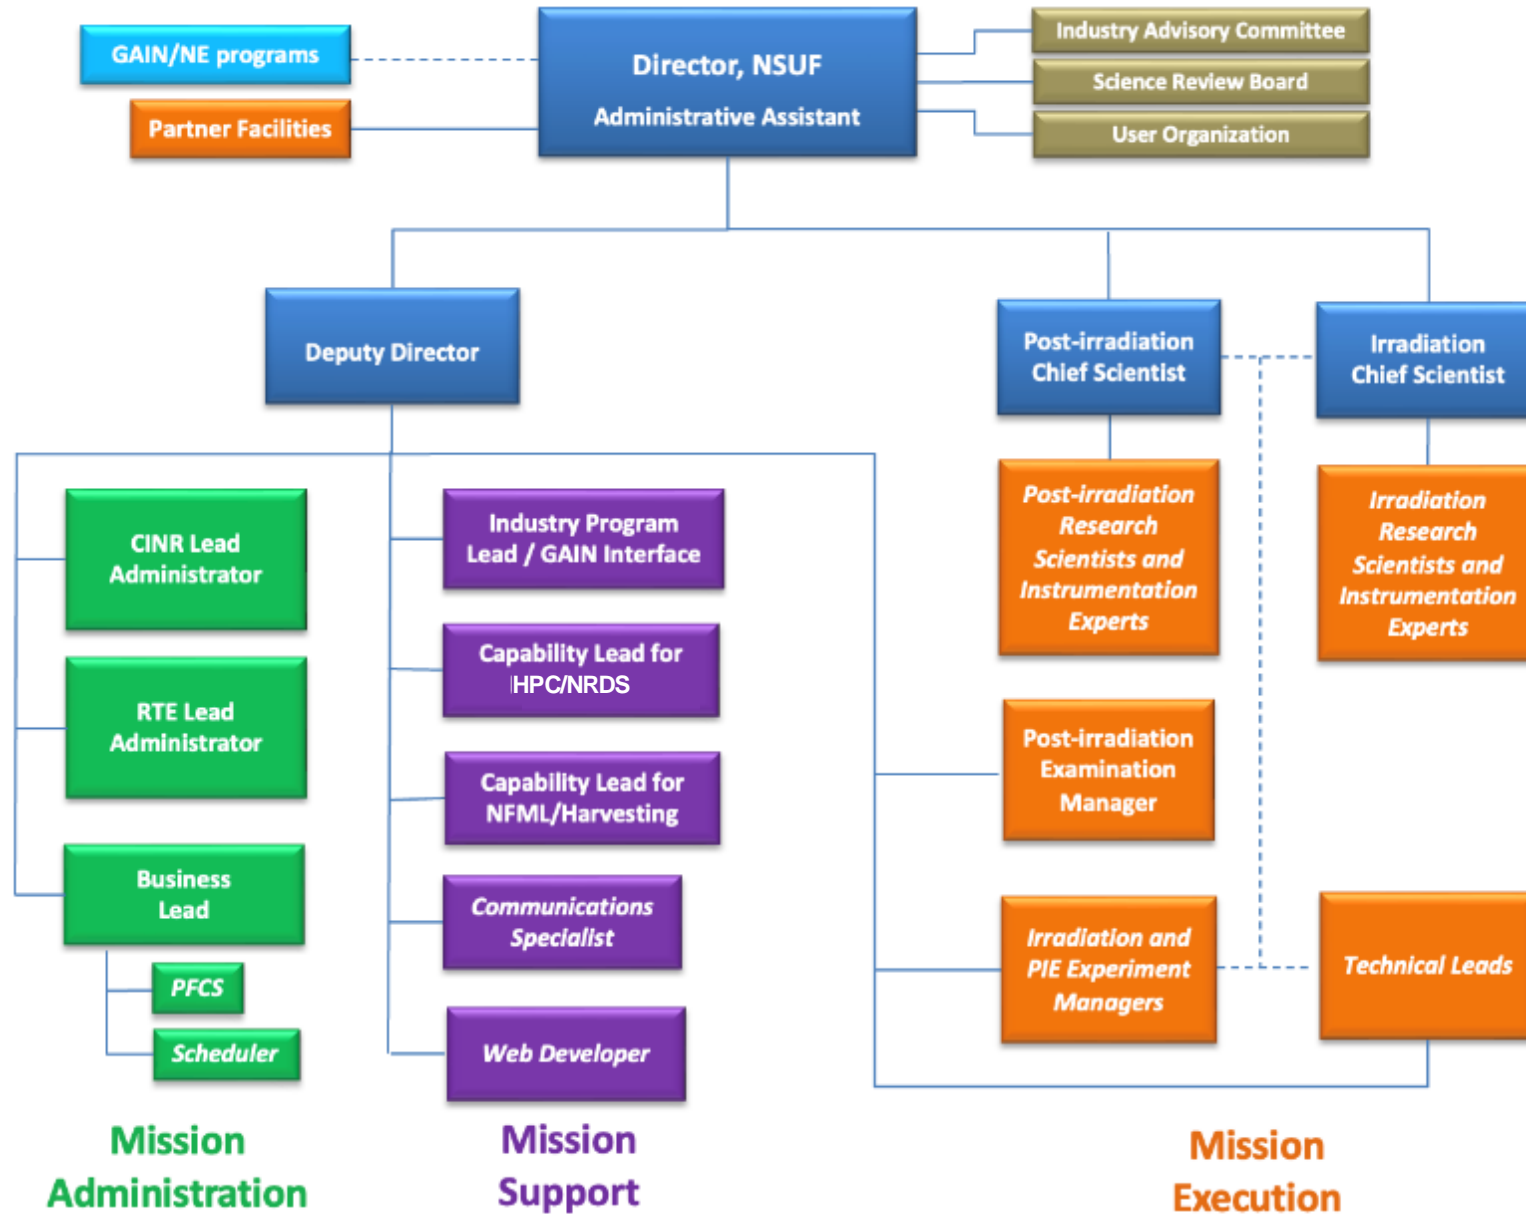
GAIN/NE programs

Partner Facilities

Director, NSUF

Administrative Assistant

Industry Advisory Committee

Science Review Board

User Organization

Deputy Director

Post-irradiation Chief Scientist

Irradiation Chief Scientist

CINR Lead Administrator

RTE Lead Administrator

Business Lead

PFCS

Scheduler

Industry Program Lead / GAIN Interface

Capability Lead for HPC/NRDS

Capability Lead for NFML/Harvesting

Communications Specialist

Web Developer

Post-irradiation Research Scientists and Instrumentation Experts

Irradiation Research Scientists and Instrumentation Experts

Post-irradiation Examination Manager

Irradiation and PIE Experiment Managers

Technical Leads

Mission Administration

Mission Support

Mission Execution